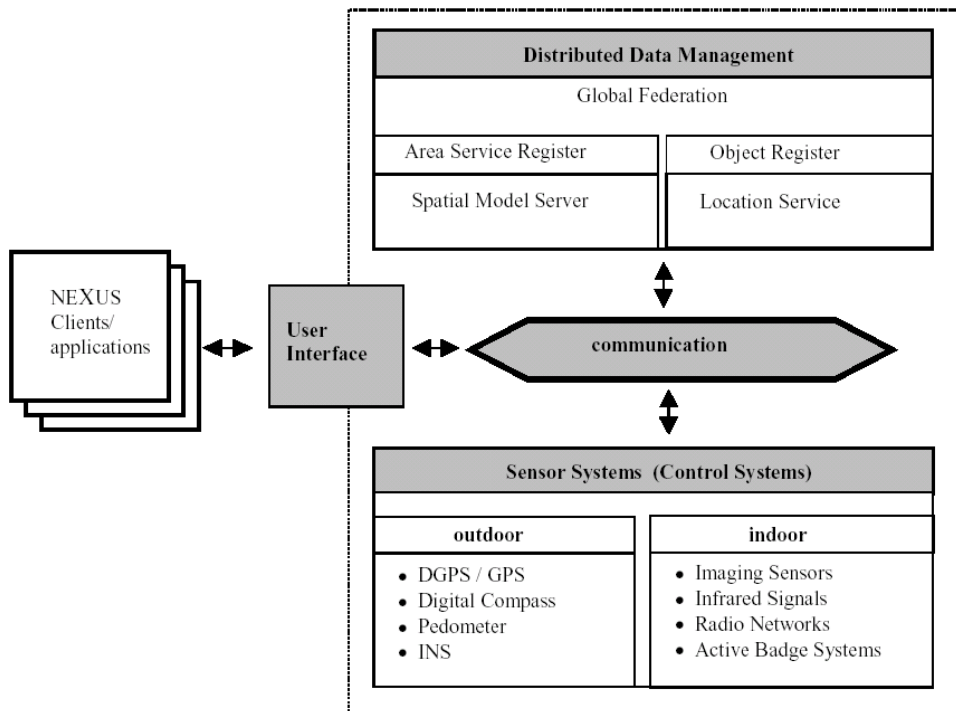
Distributed Data Management

Global Federation

Area Service Register

Object Register

Spatial Model Server

Location Service

NEXUS Clients/ applications

User Interface

communication

Sensor Systems (Control Systems)

outdoor

- DGPS / GPS
- Digital Compass
- Pedometer
- INS

indoor

- Imaging Sensors
- Infrared Signals
- Radio Networks
- Active Badge Systems